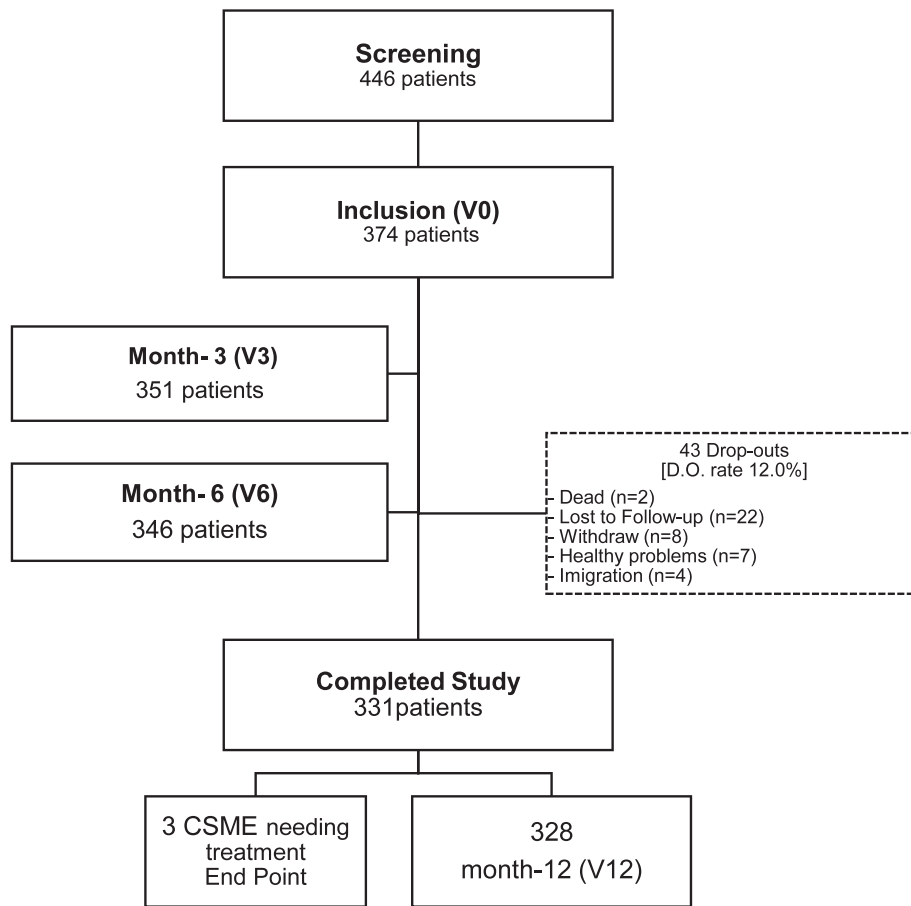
Screening
446 patients

Inclusion (V0)
374 patients

Month- 3 (V3)
351 patients

Month- 6 (V6)
346 patients

43 Drop-outs
[D.O. rate 12.0%]
Dead (n=2)
Lost to Follow-up (n=22)
Withdraw (n=8)
Healthy problems (n=7)
Imigration (n=4)

Completed Study
331patients

3 CSME needing treatment
End Point

328
month-12 (V12)